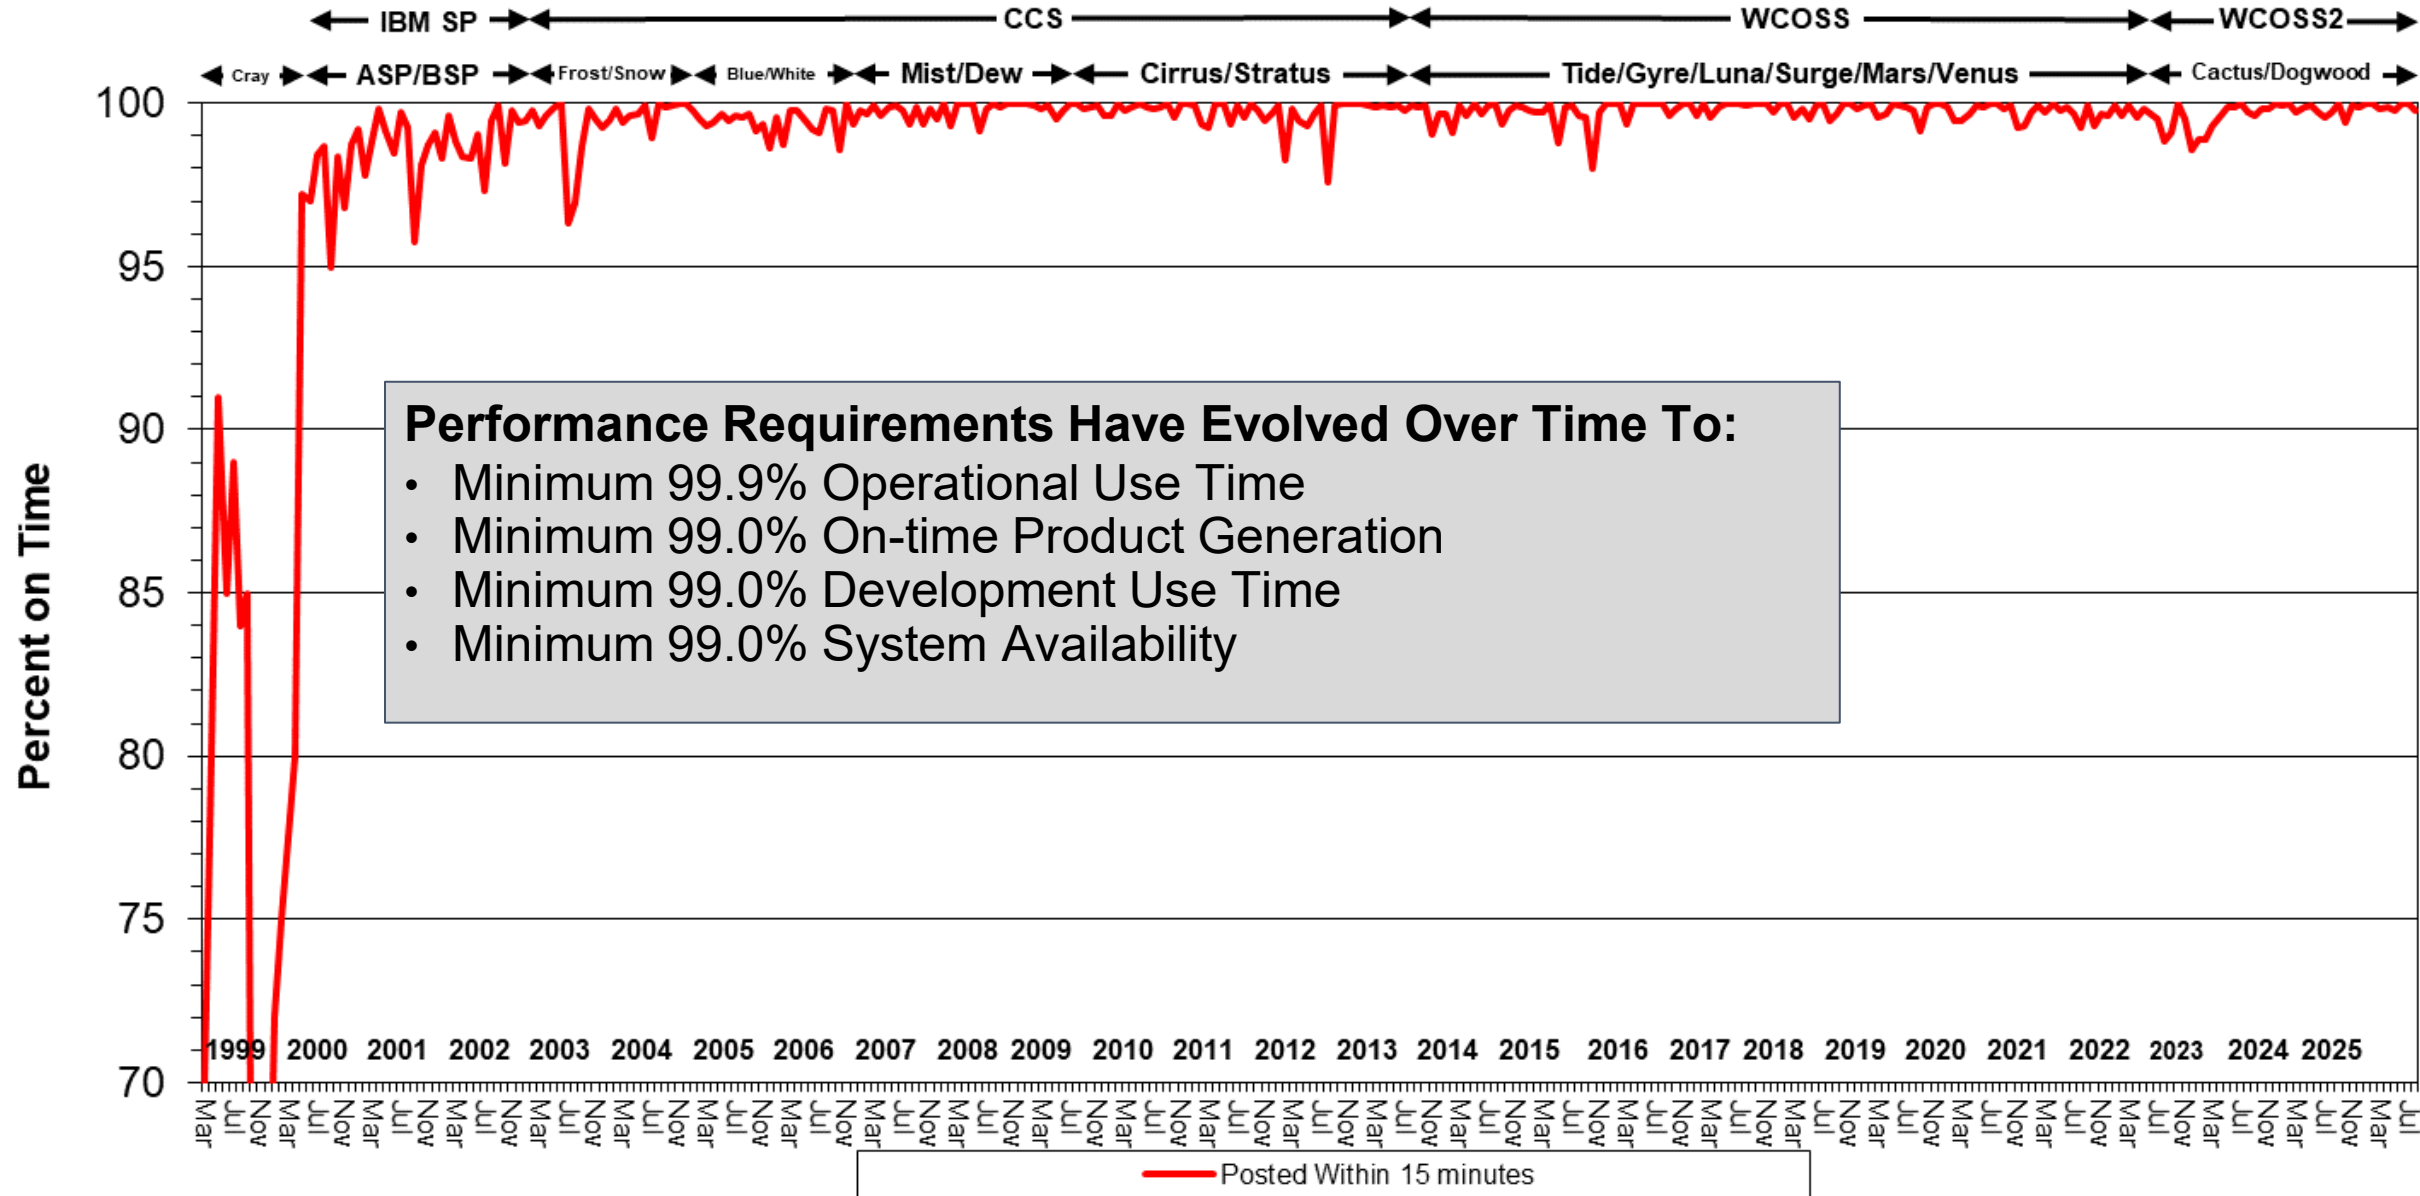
IBM SP
CCS
WCOSS
WCOSS2

Cray
ASP/BSP
Frost/Snow
Blue/White
Mist/Dew
Cirrus/Stratus
Tide/Gyre/Luna/Surge/Mars/Venus
Cactus/Dogwood

Percent on Time

100
95
90
85
80
75
70

Performance Requirements Have Evolved Over Time To:
• Minimum 99.9% Operational Use Time
• Minimum 99.0% On-time Product Generation
• Minimum 99.0% Development Use Time
• Minimum 99.0% System Availability

1999 2000 2001 2002 2003 2004 2005 2006 2007 2008 2009 2010 2011 2012 2013 2014 2015 2016 2017 2018 2019 2020 2021 2022 2023 2024 2025

Mar Jul Nov Mar Jul Nov Mar Jul Nov Mar Jul Nov Mar Jul Nov Mar Jul Nov Mar Jul Nov Mar Jul Nov Mar Jul Nov Mar Jul Nov Mar Jul Nov Mar Jul Nov Mar Jul Nov Mar Jul Nov Mar Jul Nov Mar Jul Nov Mar Jul Nov Mar Jul Nov Mar Jul Nov Mar Jul Nov Mar Jul Nov Mar Jul Nov Mar Jul Nov Mar Jul Nov Mar Jul Nov Mar Jul Nov Mar Jul

Posted Within 15 minutes